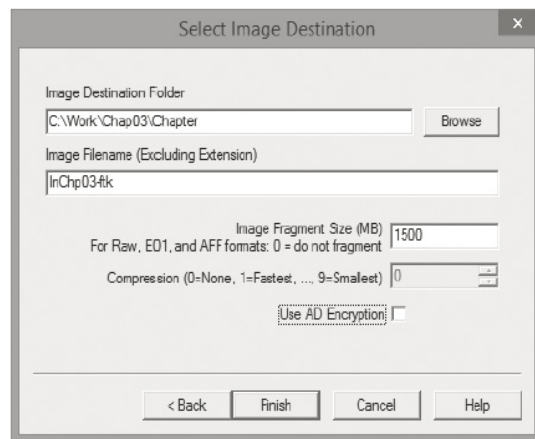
Select Image Destination

×

Image Destination Folder

C:\Work\Chap03\Chapter

Browse

Image Filename (Excluding Extension)

InChp03-ftk

Image Fragment Size (MB)
For Raw, E01, and AFF formats: 0 = do not fragment

1500

Compression (0=None, 1=Fastest, ..., 9=Smallest)

0

Use AD Encryption

< Back

Finish

Cancel

Help